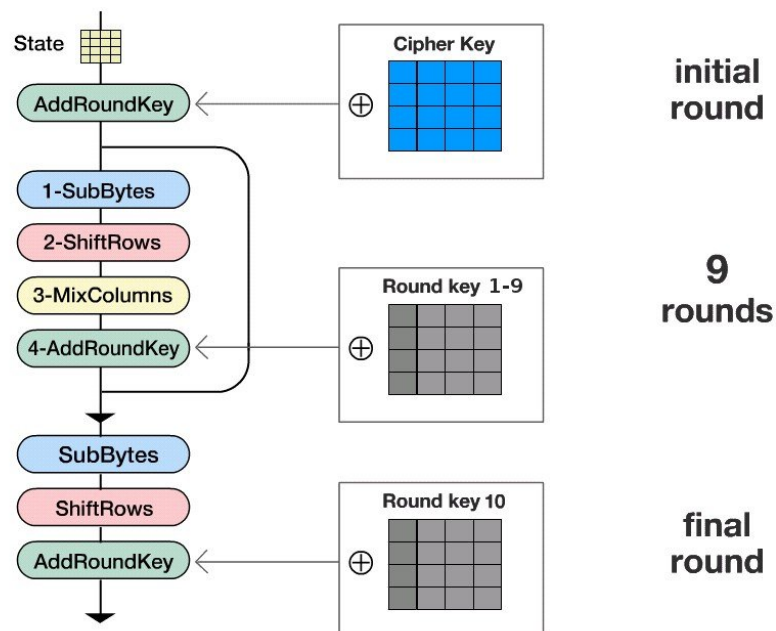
State

AddRoundKey

Cipher Key

$\oplus$

initial round

1-SubBytes

2-ShiftRows

3-MixColumns

4-AddRoundKey

Round key 1-9

$\oplus$

9 rounds

SubBytes

ShiftRows

AddRoundKey

Round key 10

$\oplus$

final round